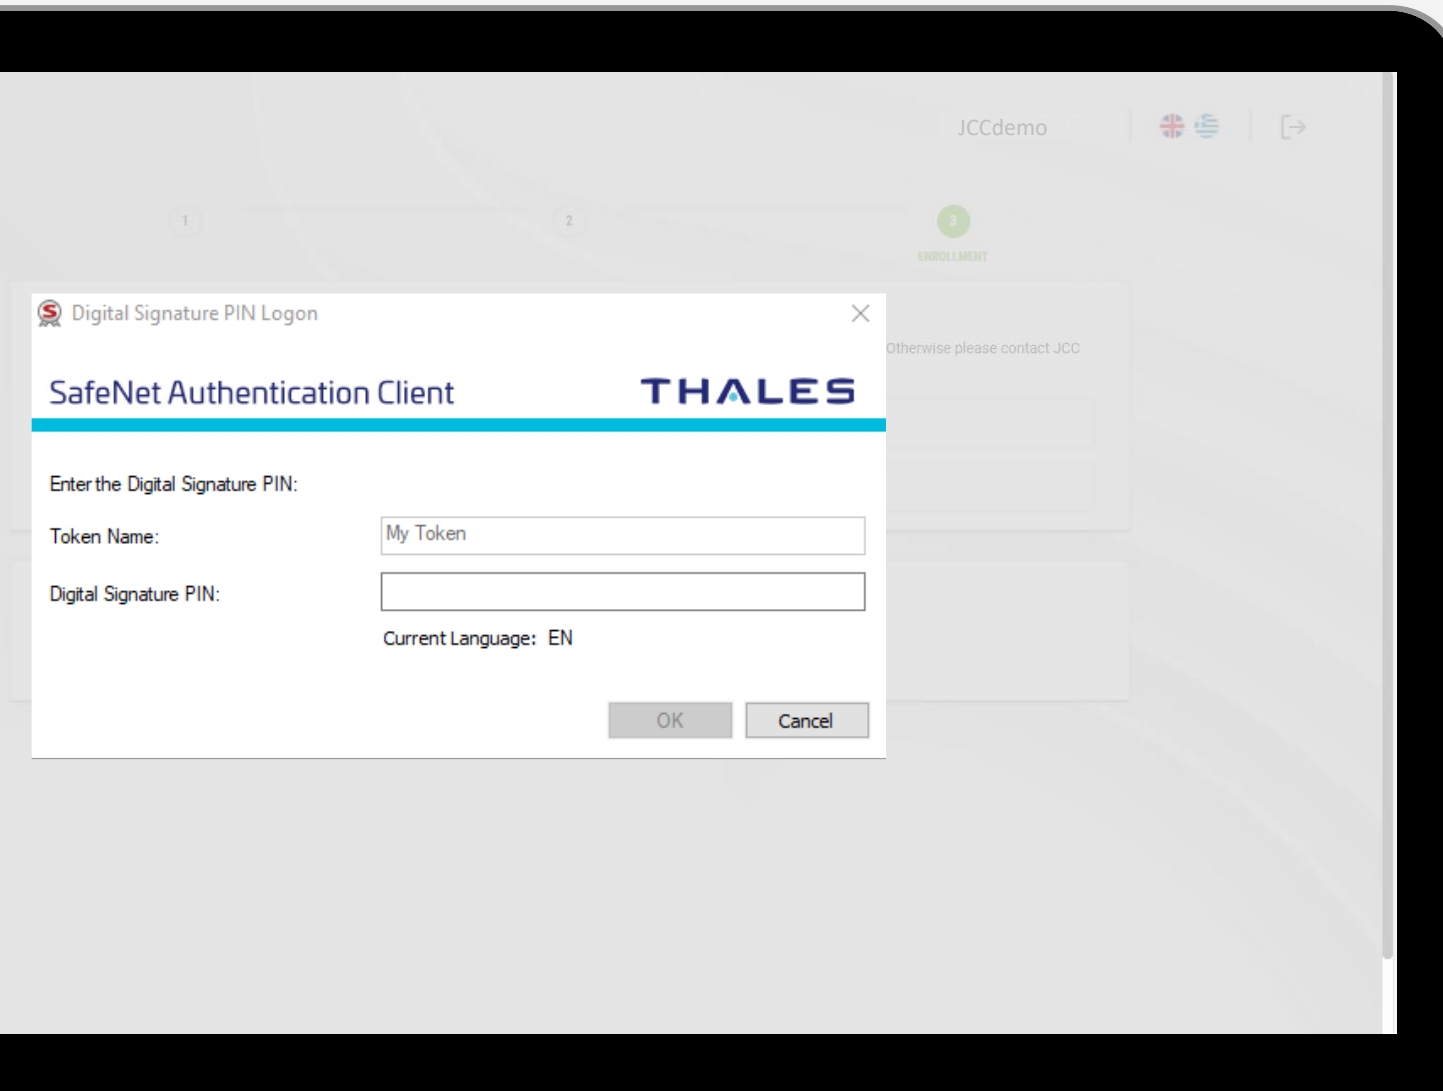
JCCdemo

1

2

3

ENROLLMENT

Otherwise please contact JCC

Digital Signature PIN Logon

SafeNet Authentication Client

THALES

Enter the Digital Signature PIN:

Token Name:

My Token

Digital Signature PIN:

Current Language: EN

OK

Cancel